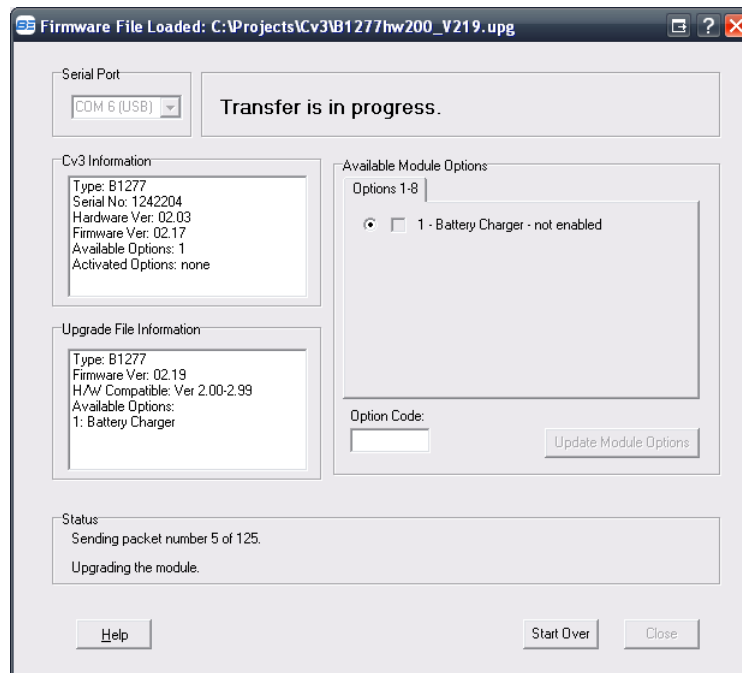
Firmware File Loaded: C:\Projects\Cv3\B1277hw200_V219.upg

Serial Port
COM 6 (USB)

Transfer is in progress.

Cv3 Information
Type: B1277
Serial No: 1242204
Hardware Ver: 02.03
Firmware Ver: 02.17
Available Options: 1
Activated Options: none

Available Module Options
Options 1-8
1 - Battery Charger - not enabled

Upgrade File Information
Type: B1277
Firmware Ver: 02.19
H/W Compatible: Ver 2.00-2.99
Available Options:
1: Battery Charger

Option Code:
Update Module Options

Status
Sending packet number 5 of 125.
Upgrading the module.

Help
Start Over
Close